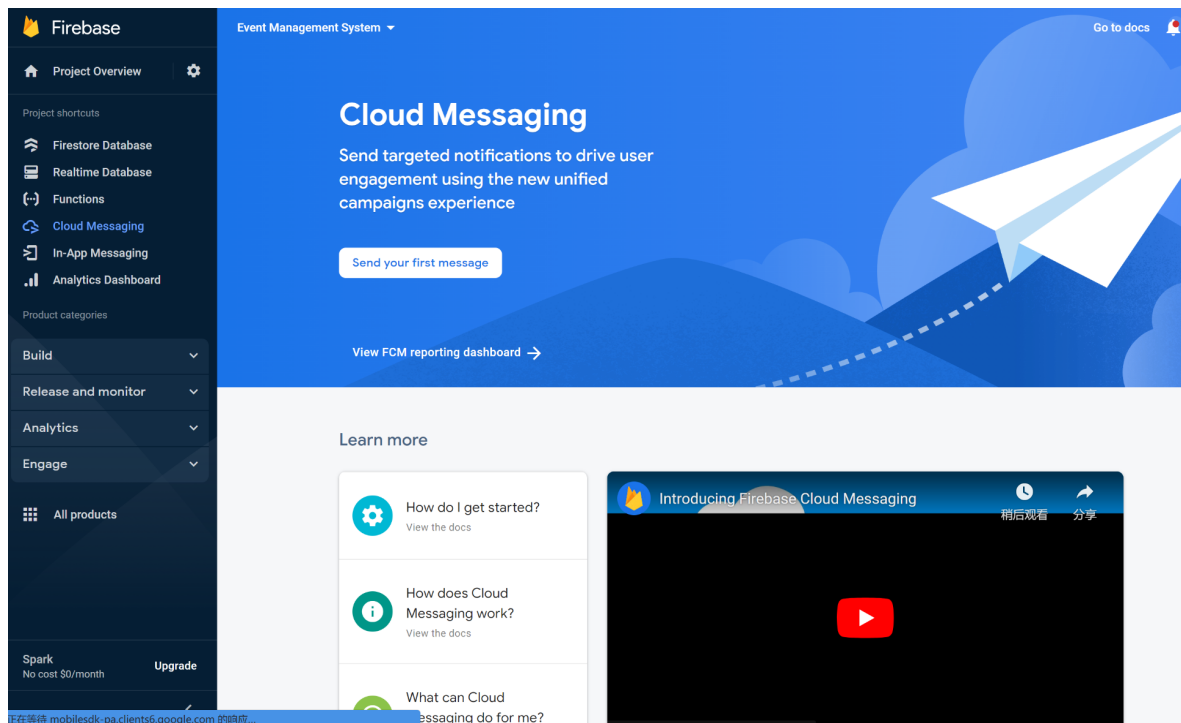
Firebase

Project Overview

Project shortcuts

Firestore Database

Realtime Database

Functions

Cloud Messaging

In-App Messaging

Analytics Dashboard

Product categories

Build

Release and monitor

Analytics

Engage

All products

Spark
No cost $0/month

Upgrade

Event Management System

Go to docs

Cloud Messaging

Send targeted notifications to drive user engagement using the new unified campaigns experience

Send your first message

View FCM reporting dashboard

Learn more

How do I get started?
View the docs

How does Cloud Messaging work?
View the docs

What can Cloud Messaging do for me?

Introducing Firebase Cloud Messaging

稍后观看

分享

正在等待 mobilesdk-pa.clients6.google.com 的响应...